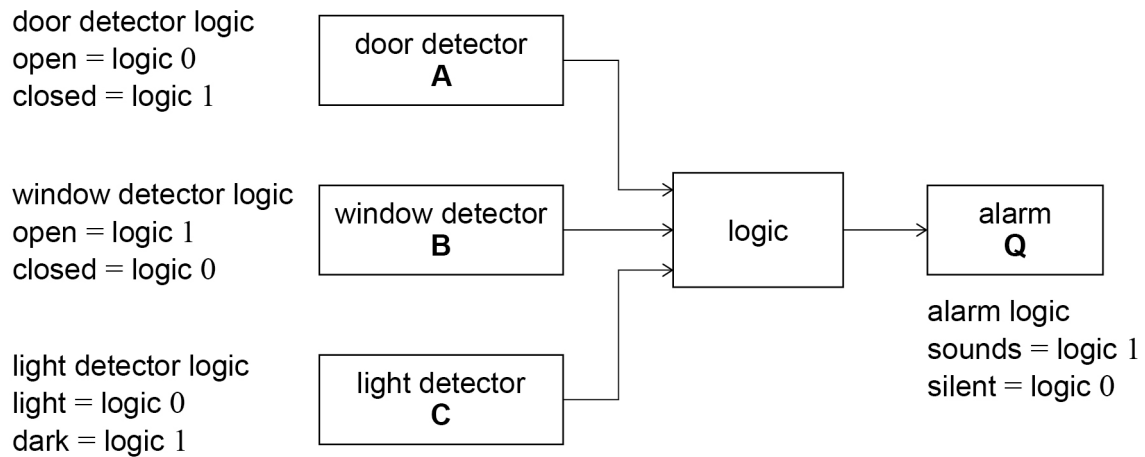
door detector logic
open = logic 0
closed = logic 1

door detector
**A**

window detector logic
open = logic 1
closed = logic 0

window detector
**B**

logic

alarm
**Q**

light detector logic
light = logic 0
dark = logic 1

light detector
**C**

alarm logic
sounds = logic 1
silent = logic 0